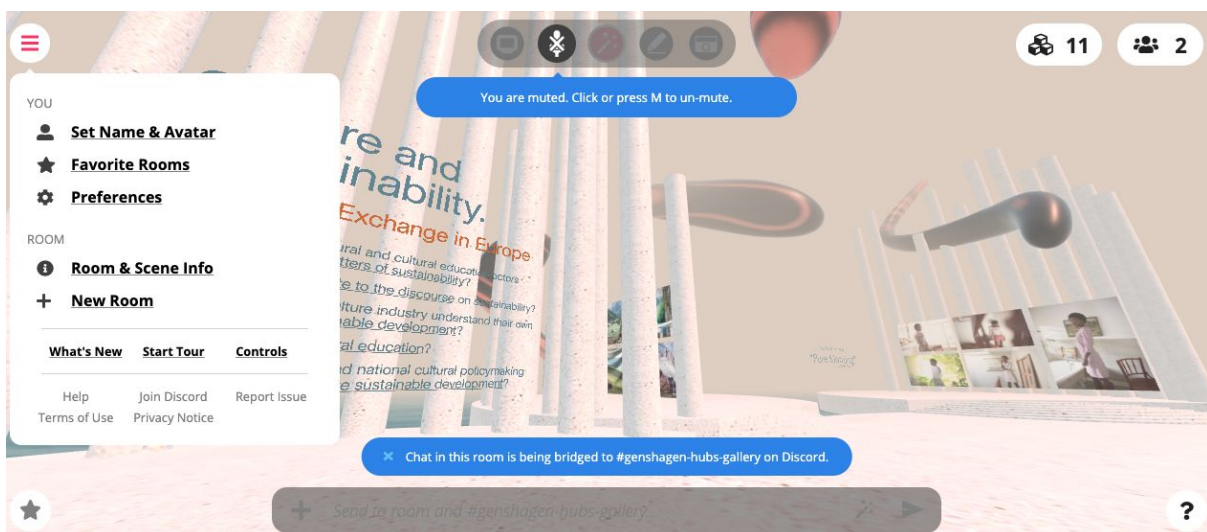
YOU

Set Name & Avatar

Favorite Rooms

Preferences

ROOM

Room & Scene Info

New Room

What's New Start Tour Controls

Help Join Discord Report Issue
Terms of Use Privacy Notice

You are muted. Click or press M to un-mute.

11

2

re and
inability.
Exchange in Europe

ural and cultural education actors
atters of sustainability?
e to the discourse on sustainability?
lture industry understand their own
able development?
al education?
d national cultural policymaking
e sustainable development?

× Chat in this room is being bridged to #genshagen-hubs-gallery on Discord.

Send to room and #genshagen-hubs-gallery...

?